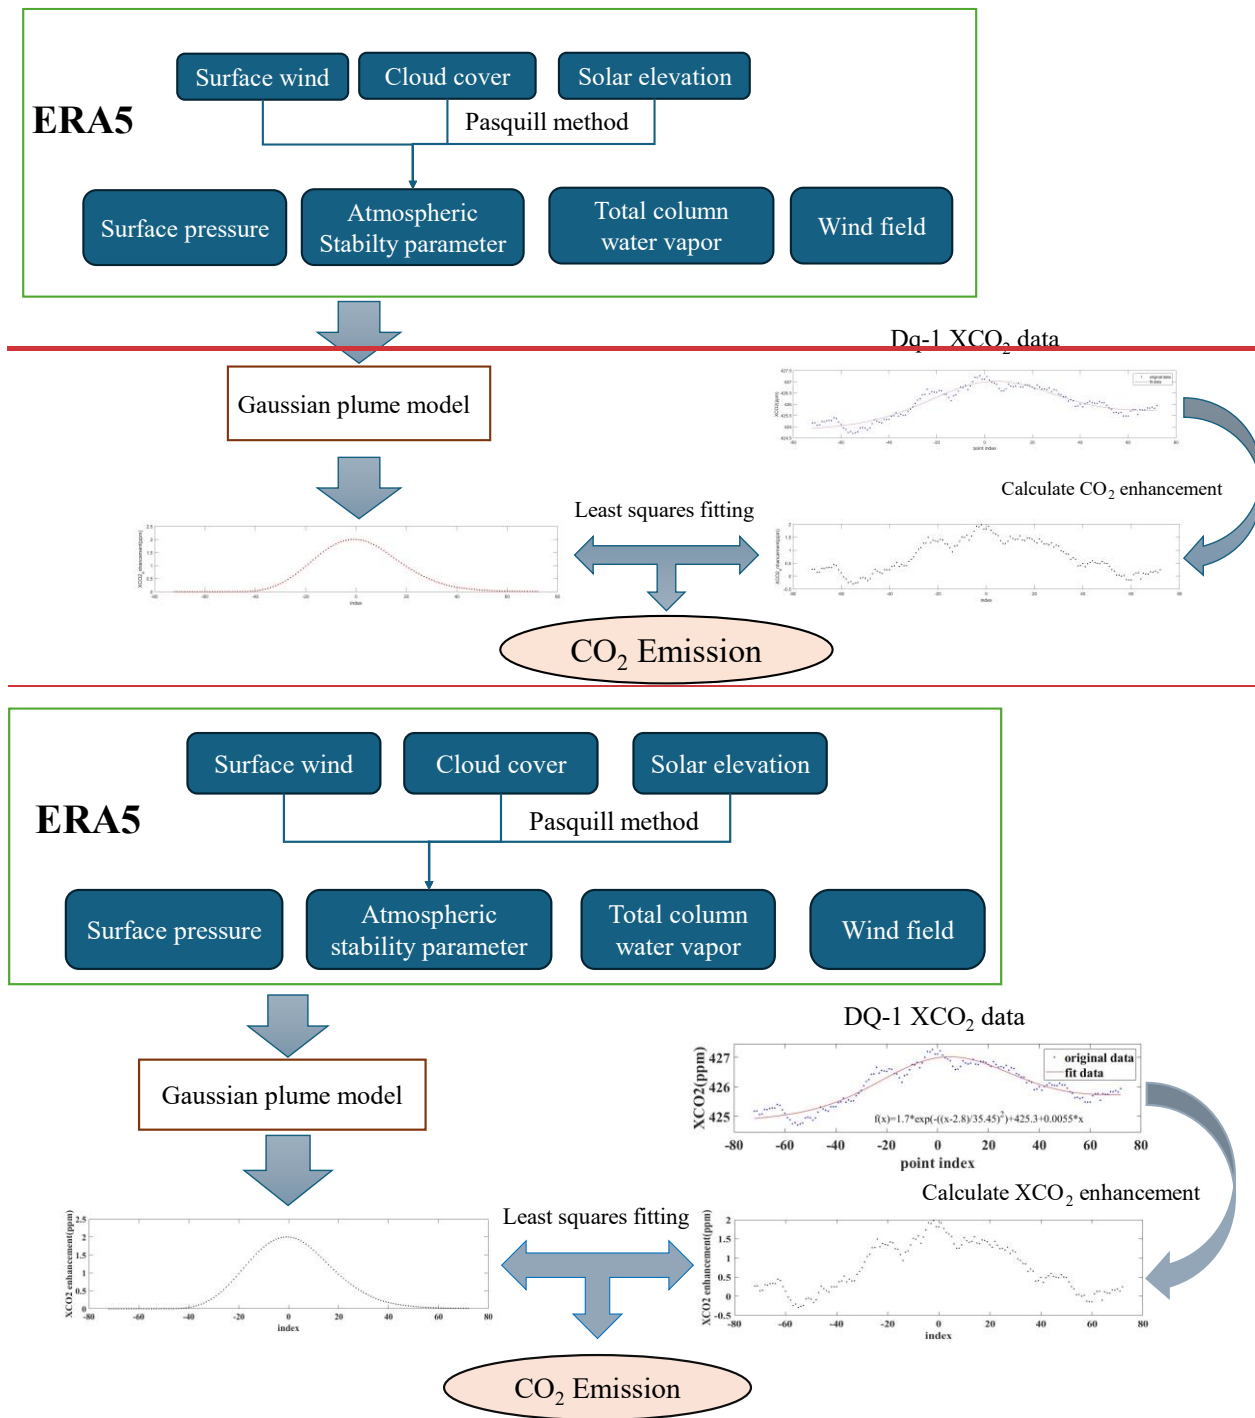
ERA5

Surface wind

Cloud cover

Solar elevation

Pasquill method

Surface pressure

Atmospheric Stabilty parameter

Total column water vapor

Wind field

Dq-1 $XCO_2$ data

Gaussian plume model

Calculate $CO_2$ enhancement

Least squares fitting

$CO_2$ Emission

ERA5

Surface wind

Cloud cover

Solar elevation

Pasquill method

Surface pressure

Atmospheric stability parameter

Total column water vapor

Wind field

DQ-1 $XCO_2$ data

Gaussian plume model

XCO2(ppm)

427

426

425

original data

fit data

f(x)=1.7*exp(-((x-2.8)/35.45)$^2$)+425.3+0.0055*x

-80 -60 -40 -20 0 20 40 60 80

point index

Calculate $XCO_2$ enhancement

Least squares fitting

XCO2 enhancement(ppm)

2.5 2 1.5 1 0.5 0

-80 -60 -40 -20 0 20 40 60 80

index

XCO2 enhancement(ppm)

2 1.5 1 0.5 0 -0.5

-80 -60 -40 -20 0 20 40 60 80

index

$CO_2$ Emission